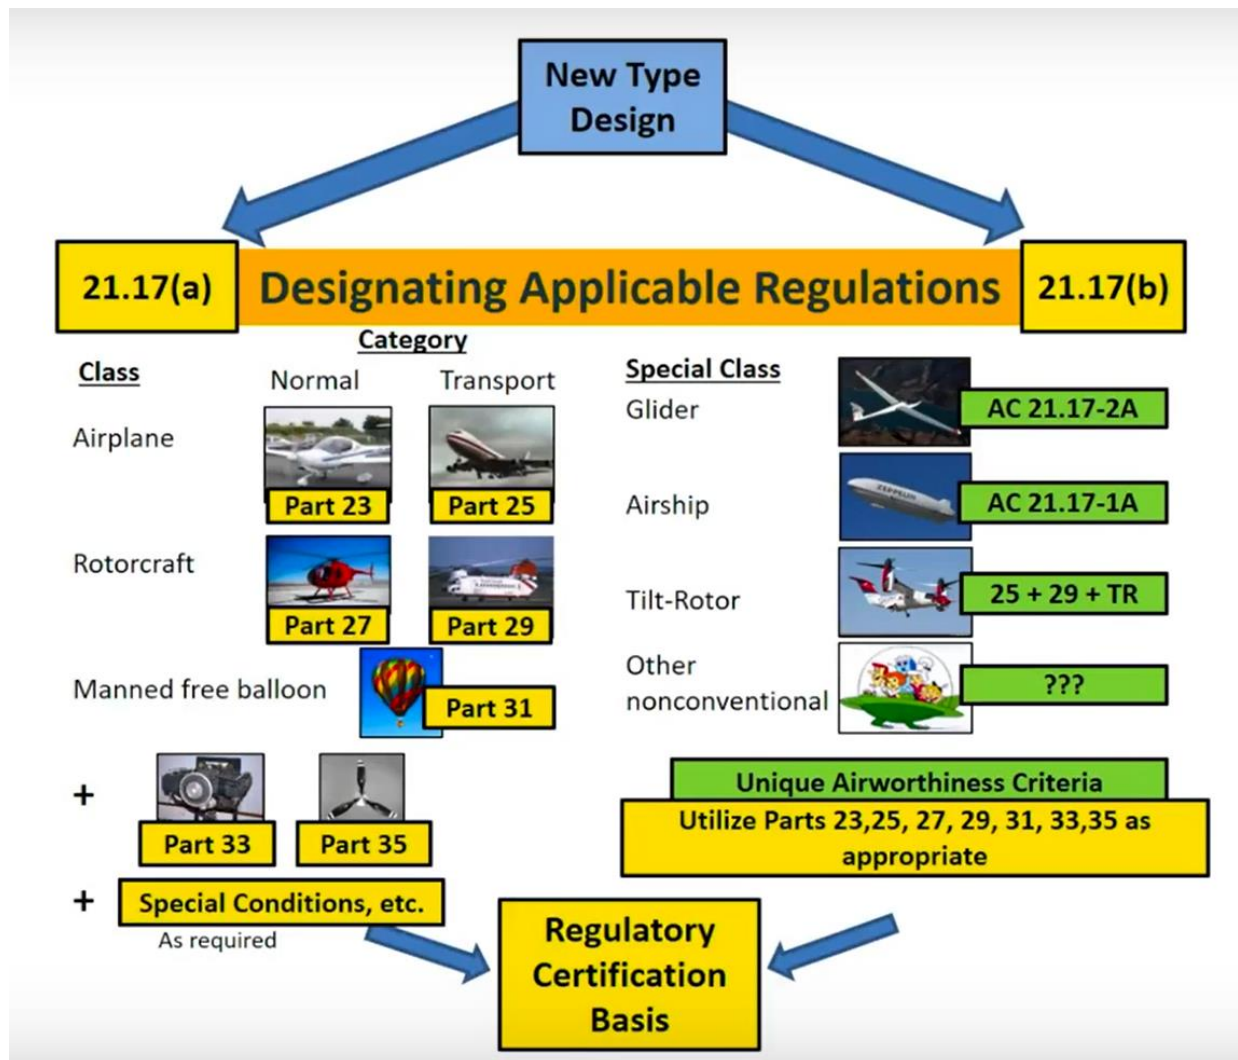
New Type Design

21.17(a)

Designating Applicable Regulations

21.17(b)

Category

Class

Normal

Transport

Airplane

Part 23

Part 25

Rotorcraft

Part 27

Part 29

Manned free balloon

Part 31

+

Part 33

Part 35

+

Special Conditions, etc.

As required

Special Class

Glider

AC 21.17-2A

Airship

ZEPPELIN

AC 21.17-1A

Tilt-Rotor

25 + 29 + TR

Other nonconventional

???

Unique Airworthiness Criteria

Utilize Parts 23,25, 27, 29, 31, 33,35 as appropriate

Regulatory Certification Basis